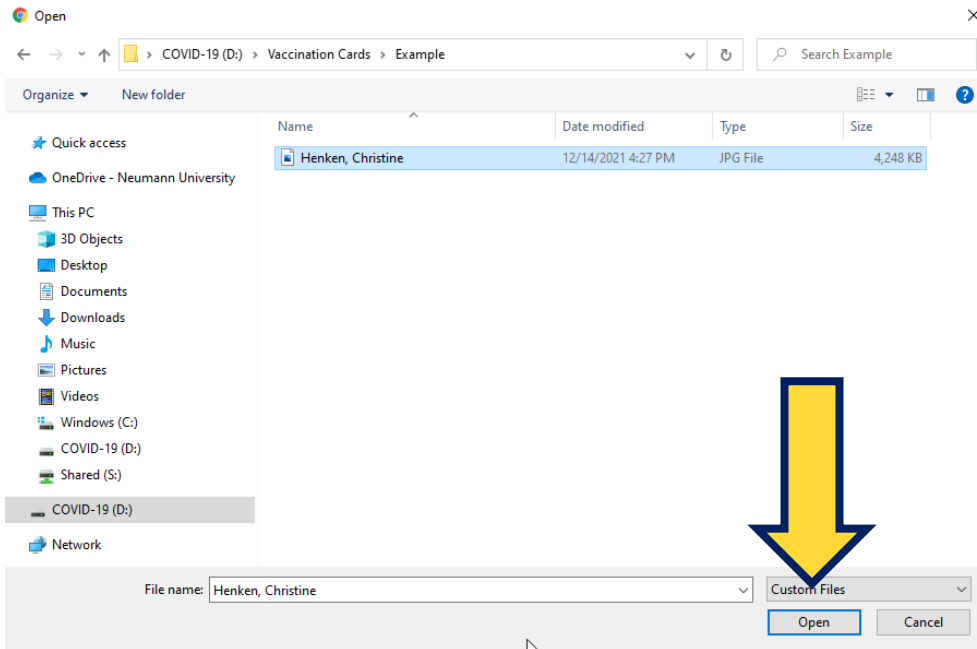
Open

COVID-19 (D:) > Vaccination Cards > Example

Search Example

Organize ▾ New folder

Quick access
OneDrive - Neumann University
This PC
3D Objects
Desktop
Documents
Downloads
Music
Pictures
Videos
Windows (C:)
COVID-19 (D:)
Shared (S:)
COVID-19 (D:)
Network

| Name | Date modified | Type | Size |
|---|---|---|---|
| Henken, Christine | 12/14/2021 4:27 PM | JPG File | 4,248 KB |

File name: Henken, Christine

Custom Files

Open

Cancel